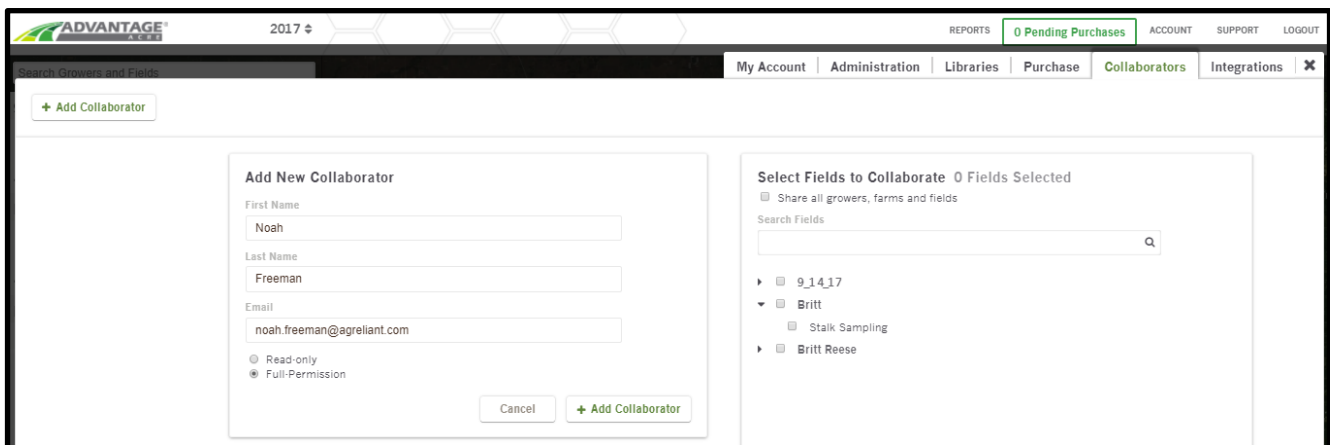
ADVANTAGE ACRE

2017 ≑

REPORTS
0 Pending Purchases
ACCOUNT
SUPPORT
LOGOUT

Search Growers and Fields

My Account | Administration | Libraries | Purchase | Collaborators | Integrations | ✖

+ Add Collaborator

Add New Collaborator

First Name
Noah

Last Name
Freeman

Email
noah.freeman@agreliant.com

Read-only
Full-Permission

Cancel
+ Add Collaborator

Select Fields to Collaborate 0 Fields Selected

Share all growers, farms and fields

Search Fields

9_14_17
Britt
Stalk Sampling
Britt Reese